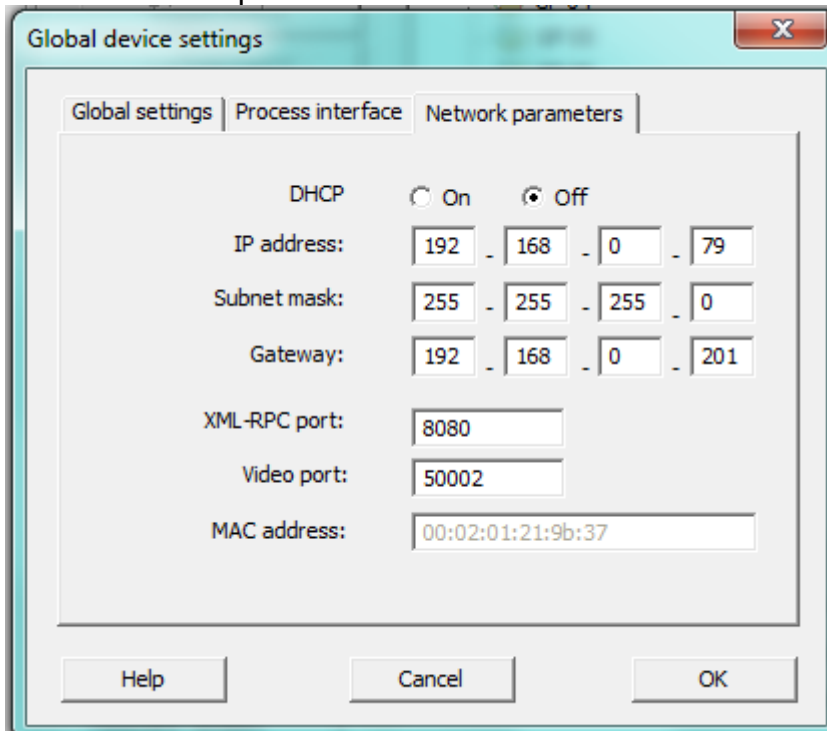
Global device settings

X

Global settings | Process interface | Network parameters

DHCP ○ On ◉ Off

IP address: 192 . 168 . 0 . 79

Subnet mask: 255 . 255 . 255 . 0

Gateway: 192 . 168 . 0 . 201

XML-RPC port: 8080

Video port: 50002

MAC address: 00:02:01:21:9b:37

Help Cancel OK